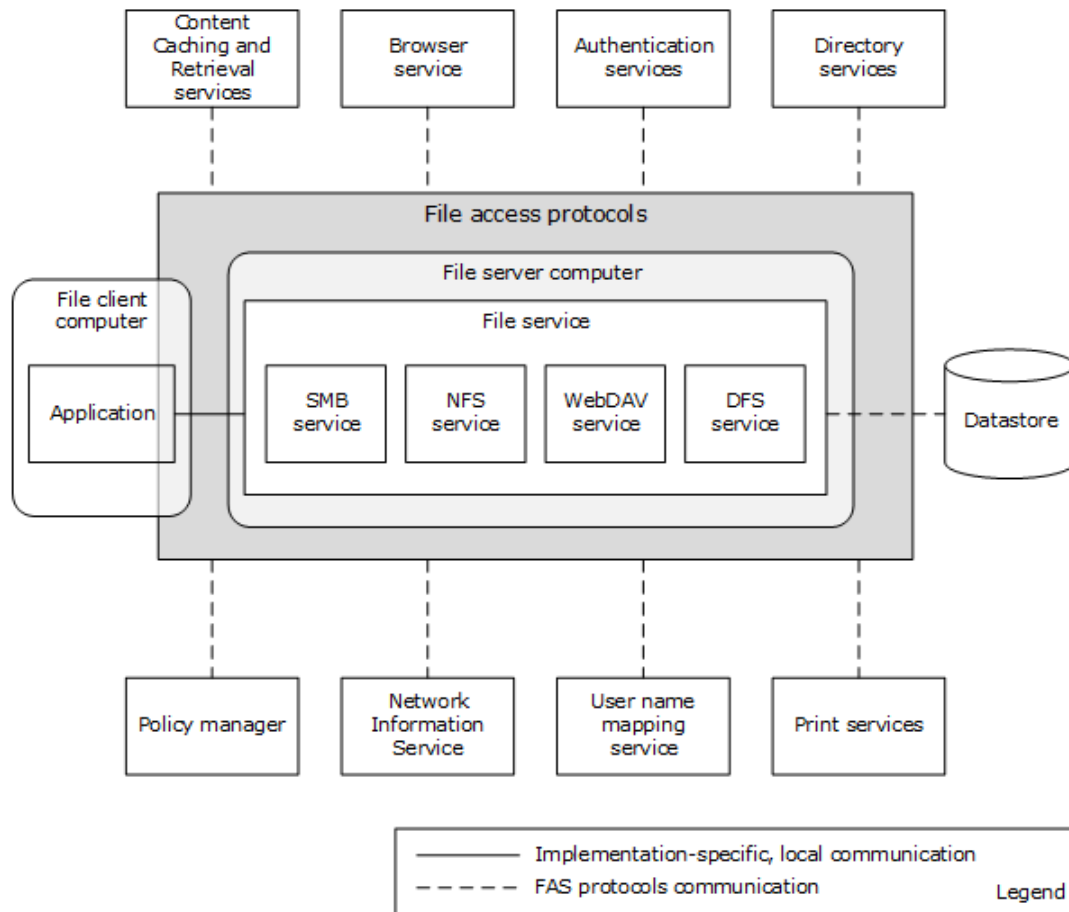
Content Caching and Retrieval services

Browser service

Authentication services

Directory services

File access protocols

File server computer

File client computer

File service

Application

SMB service

NFS service

WebDAV service

DFS service

Datastore

Policy manager

Network Information Service

User name mapping service

Print services

Implementation-specific, local communication

FAS protocols communication

Legend